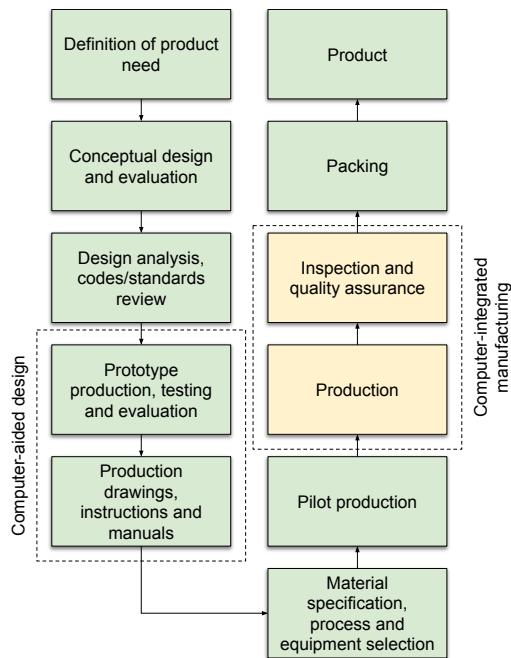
Definition of product need

Conceptual design and evaluation

Design analysis, codes/standards review

Computer-aided design

Prototype production, testing and evaluation

Production drawings, instructions and manuals

Material specification, process and equipment selection

Pilot production

Production

Inspection and quality assurance

Computer-integrated manufacturing

Packing

Product